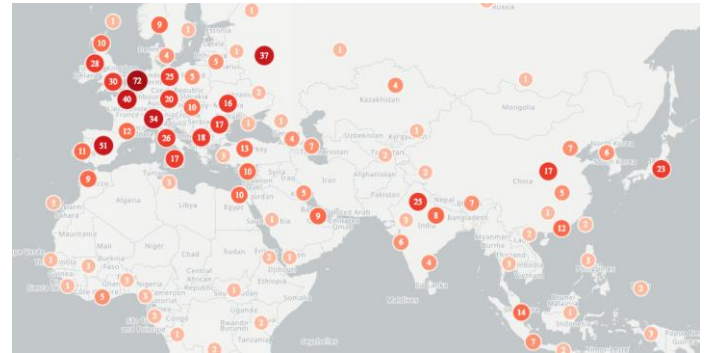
9
1
1
10
1
37
28
5
30
72
25
5
1
40
20
10
16
4
1
34
12
17
26
18
17
1
11
51
1
13
4
7
1
17
10
7
6
9
2
17
1
23
5
25
7
10
9
8
1
5
2
1
1
6
12
1
4
2
1
1
1
1
1
2
5
1
2
1
2
1
14
2
2
1
Russia
Estonia
Kazakhstan
Mongolia
Slovakia
France
Serbia
Uzbekistan
Kyrgyz
Tunis
China
Syria
Iran
Algeria
Libya
Egypt
Pakistan
Nepal
India
Bangladesh
Mauritania
Mali
Niger
Chad
Sudan
Oman
Burkina
Nigeria
Central African Republic
Ethiopia
Somalia
Maldives
Sri Lanka
Congo
Rwanda
Burundi
Tanzania
Seychelles
Indonesia
Myanmar
Laos